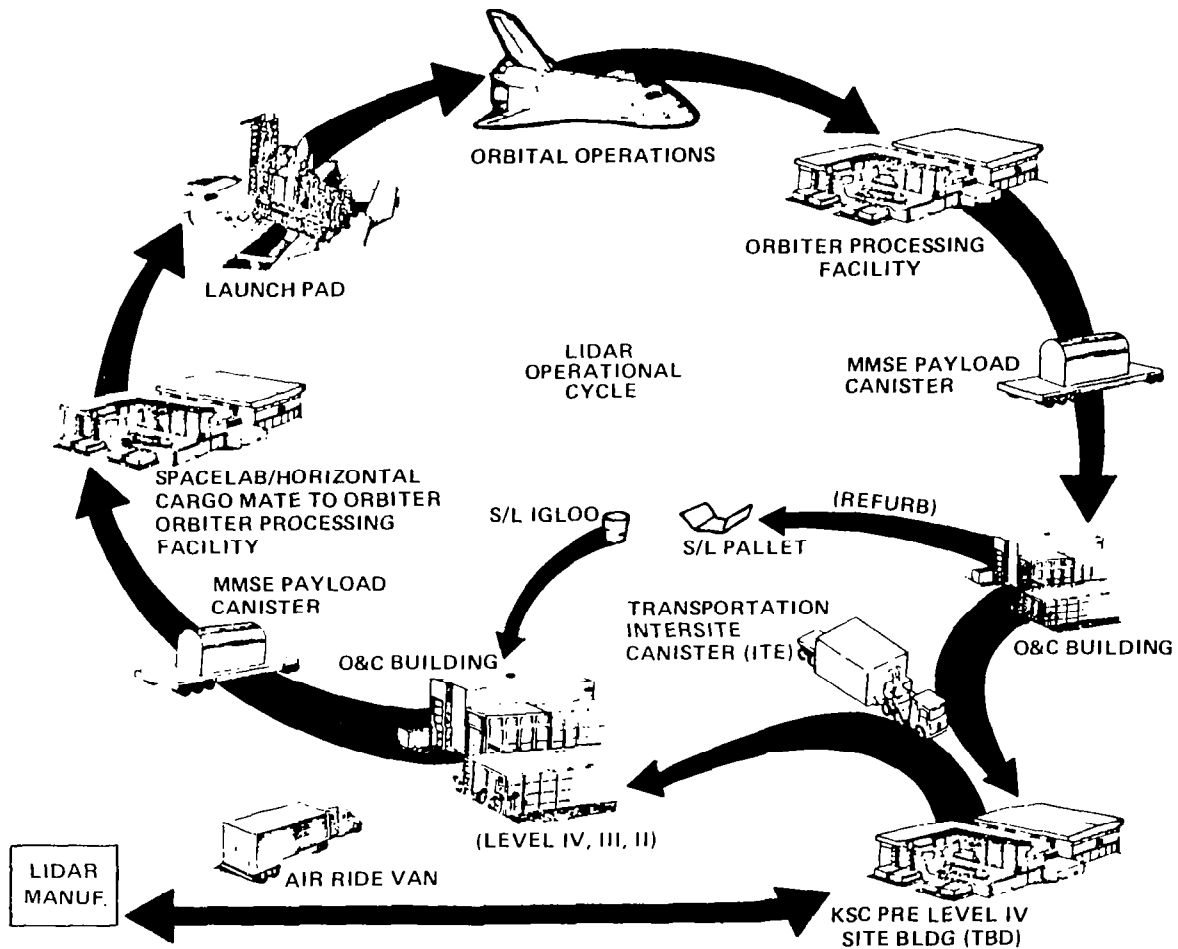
ORBITAL OPERATIONS

ORBITER PROCESSING FACILITY

LAUNCH PAD

LIDAR OPERATIONAL CYCLE

MMSE PAYLOAD CANISTER

SPACELAB/HORIZONTAL CARGO MATE TO ORBITER ORBITER PROCESSING FACILITY

S/L IGLOO

S/L PALLET

(REFURB)

MMSE PAYLOAD CANISTER

TRANSPORTATION INTERSITE CANISTER (ITE)

O&C BUILDING

O&C BUILDING

(LEVEL IV, III, II)

AIR RIDE VAN

LIDAR MANUF.

KSC PRE LEVEL IV SITE BLDG (TBD)